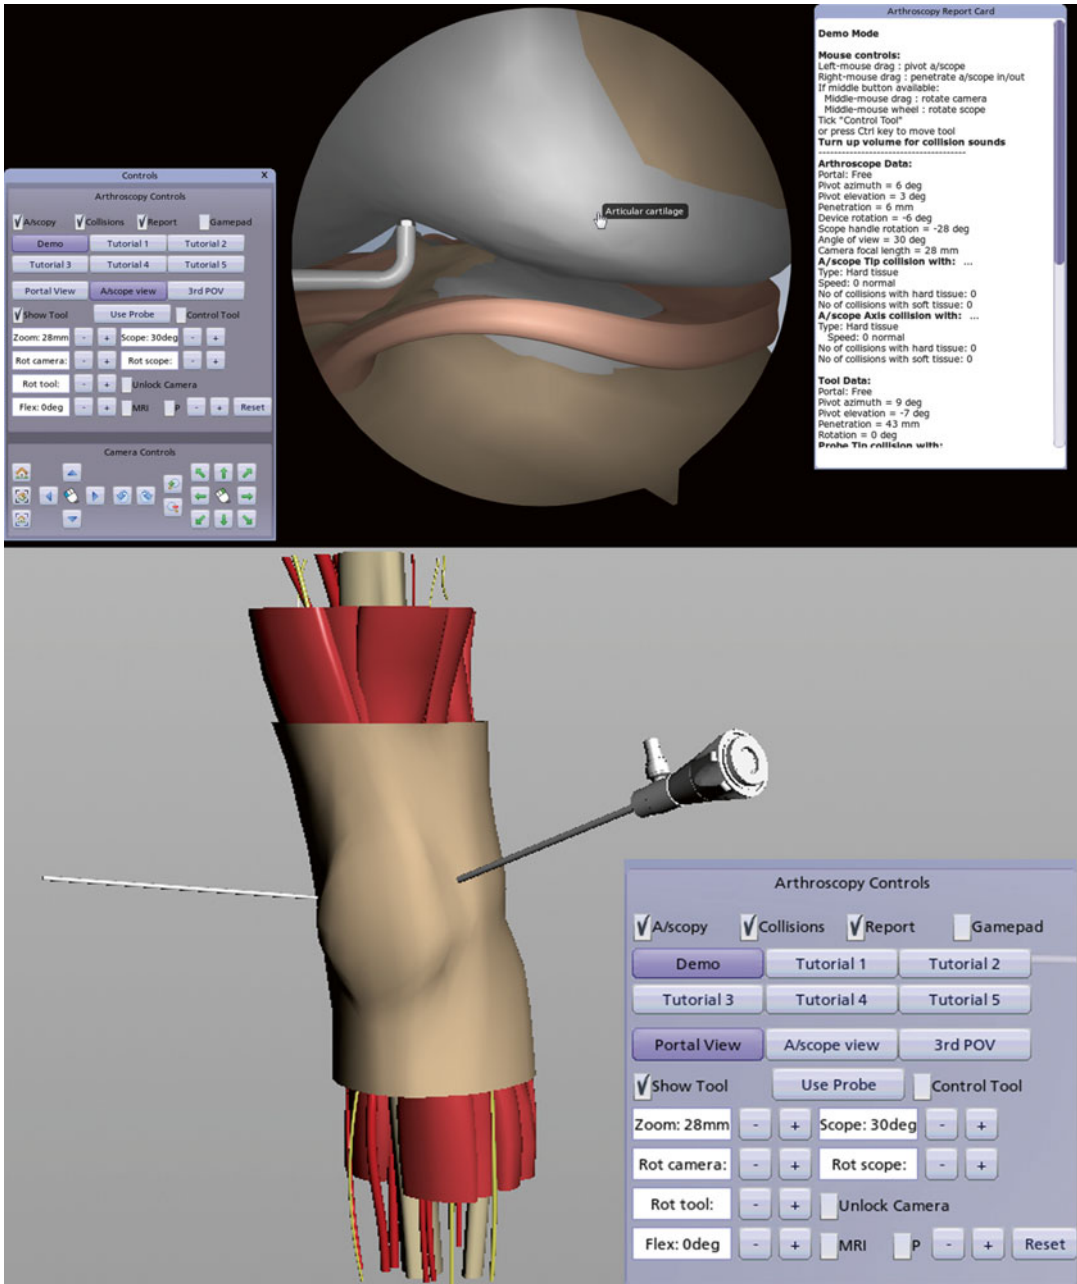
Arthroscopy Report Card

Demo Mode

Mouse controls:
Left-mouse drag : pivot a/scope
Right-mouse drag : penetrate a/scope in/out
If middle button available:
Middle-mouse drag : rotate camera
Middle-mouse wheel : rotate scope
Tick "Control Tool"
or press Ctrl key to move tool
Turn up volume for collision sounds
--------------------------------

Arthroscope Data:
Portal: Free
Pivot azimuth = 6 deg
Pivot elevation = 3 deg
Penetration = 6 mm
Device rotation = -6 deg
Scope handle rotation = -28 deg
Angle of view = 30 deg
Camera focal length = 28 mm
A/scope Tip collision with: ...
Type: Hard tissue
Speed: 0 normal
No of collisions with hard tissue: 0
No of collisions with soft tissue: 0
A/scope Axis collision with: ...
Type: Hard tissue
Speed: 0 normal
No of collisions with hard tissue: 0
No of collisions with soft tissue: 0

Tool Data:
Portal: Free
Pivot azimuth = 9 deg
Pivot elevation = -7 deg
Penetration = 43 mm
Rotation = 0 deg
Probe Tip collision with:

Articular cartilage

Controls

Arthroscopy Controls
A/scopy Collisions Report Gamepad
Demo Tutorial 1 Tutorial 2
Tutorial 3 Tutorial 4 Tutorial 5
Portal View A/scope view 3rd POV
Show Tool Use Probe Control Tool
Zoom: 28mm - + Scope: 30deg - +
Rot camera: - + Rot scope: - +
Rot tool: - + Unlock Camera
Flex: 0deg - + MRI P - + Reset

Camera Controls

Arthroscopy Controls
A/scopy Collisions Report Gamepad
Demo Tutorial 1 Tutorial 2
Tutorial 3 Tutorial 4 Tutorial 5
Portal View A/scope view 3rd POV
Show Tool Use Probe Control Tool
Zoom: 28mm - + Scope: 30deg - +
Rot camera: - + Rot scope: - +
Rot tool: - + Unlock Camera
Flex: 0deg - + MRI P - + Reset